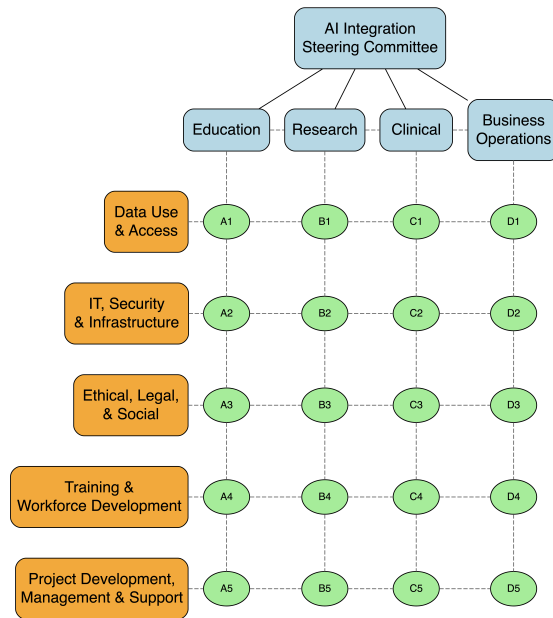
AI Integration Steering Committee

Education

Research

Clinical

Business Operations

Data Use & Access

A1

B1

C1

D1

IT, Security & Infrastructure

A2

B2

C2

D2

Ethical, Legal, & Social

A3

B3

C3

D3

Training & Workforce Development

A4

B4

C4

D4

Project Development, Management & Support

A5

B5

C5

D5